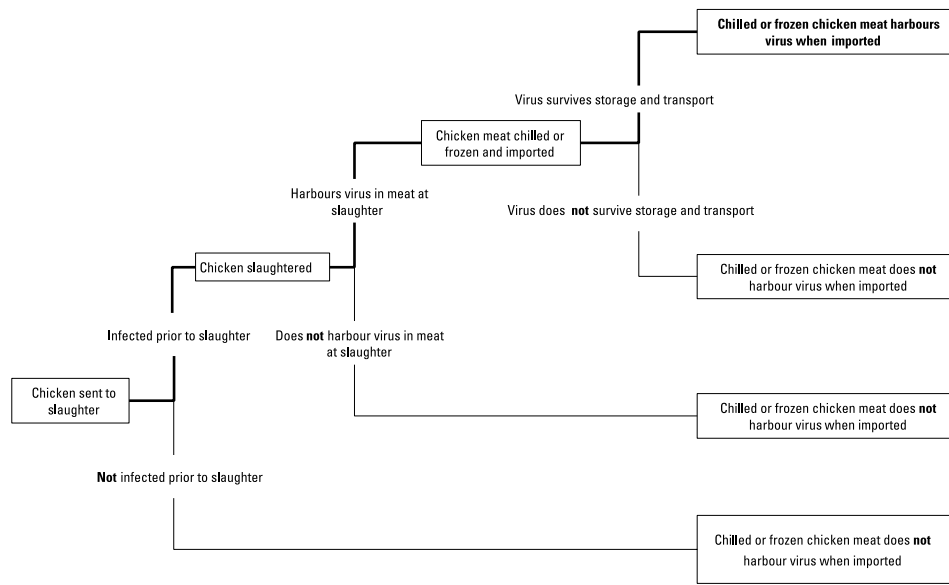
Chilled or frozen chicken meat harbours virus when imported

Virus survives storage and transport

Chicken meat chilled or frozen and imported

Harbours virus in meat at slaughter

Virus does not survive storage and transport

Chicken slaughtered

Chilled or frozen chicken meat does not harbour virus when imported

Infected prior to slaughter

Does not harbour virus in meat at slaughter

Chicken sent to slaughter

Chilled or frozen chicken meat does not harbour virus when imported

Not infected prior to slaughter

Chilled or frozen chicken meat does not harbour virus when imported